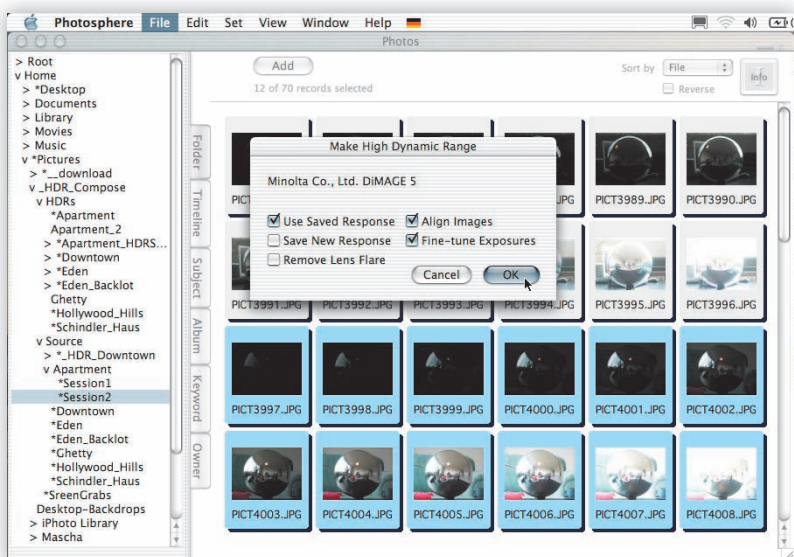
Photosphere File Edit Set View Window Help

Photos

> Root
v Home
> *Desktop
> Documents
> Library
> Movies
> Music
v *Pictures
> *__download
v _HDR_Compose
v HDRs
*Apartment
Apartment_2
> *Apartment_HDRS...
> *Downtown
> *Eden
> *Eden_Backlot
Ghetty
*Hollywood_Hills
> *Schindler_Haus
v Source
> *_HDR_Downtown
v Apartment
*Session1
*Session2
*Downtown
*Eden
*Eden_Backlot
*Ghetty
*Hollywood_Hills
*Schindler_Haus
*SreenGrabs
Desktop-Backdrops
> iPhoto Library
> Mascha

Add
12 of 70 records selected
Sort by File
Reverse
Info

Folder
Timeline
Subject
Album
Keyword
Owner

Make High Dynamic Range
Minolta Co., Ltd. DiMAGE 5
Use Saved Response
Align Images
Save New Response
Fine-tune Exposures
Remove Lens Flare
Cancel
OK

PICT3989.JPG
PICT3990.JPG
PICT3991.JPG
PICT3992.JPG
PICT3993.JPG
PICT3994.JPG
PICT3995.JPG
PICT3996.JPG
PICT3997.JPG
PICT3998.JPG
PICT3999.JPG
PICT4000.JPG
PICT4001.JPG
PICT4002.JPG
PICT4003.JPG
PICT4004.JPG
PICT4005.JPG
PICT4006.JPG
PICT4007.JPG
PICT4008.JPG